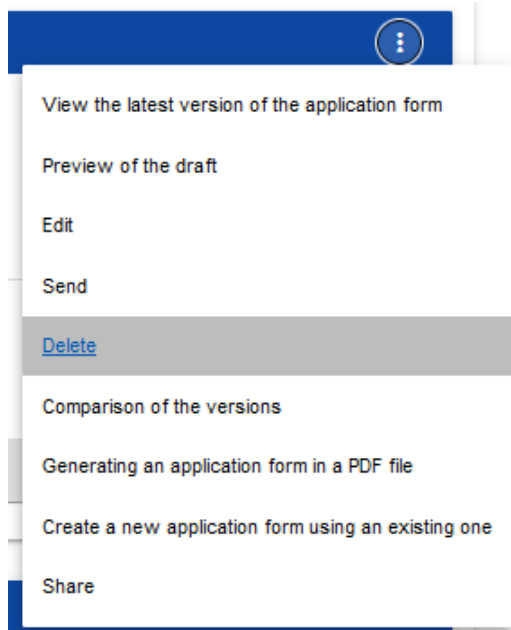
View the latest version of the application form

Preview of the draft

Edit

Send

Delete

Comparison of the versions

Generating an application form in a PDF file

Create a new application form using an existing one

Share